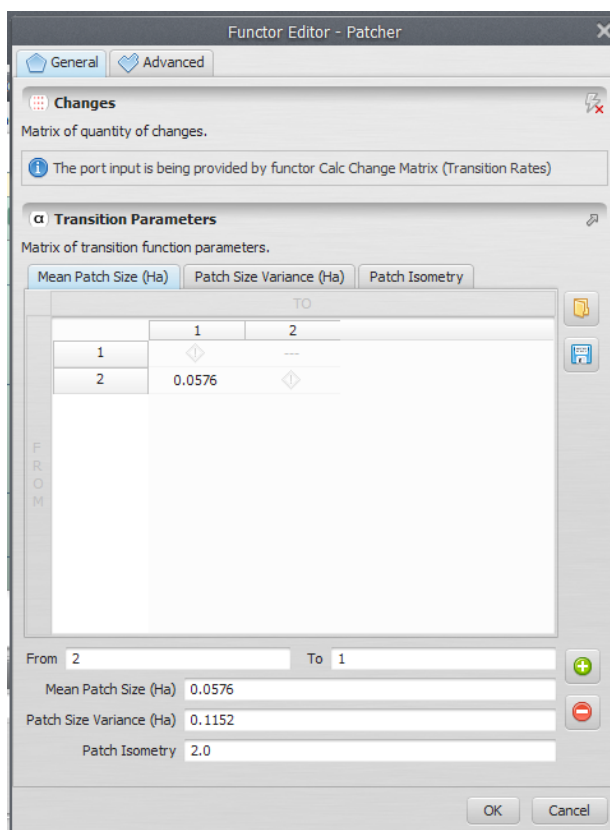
Functor Editor - Patcher

General
Advanced

Changes

Matrix of quantity of changes.

The port input is being provided by functor Calc Change Matrix (Transition Rates)

α Transition Parameters

Matrix of transition function parameters.

Mean Patch Size (Ha)
Patch Size Variance (Ha)
Patch Isometry

TO

FROM

| | 1 | 2 |
|---|---|---|
| 1 | | --- |
| 2 | 0.0576 | |

From 2
To 1
Mean Patch Size (Ha) 0.0576
Patch Size Variance (Ha) 0.1152
Patch Isometry 2.0

OK
Cancel